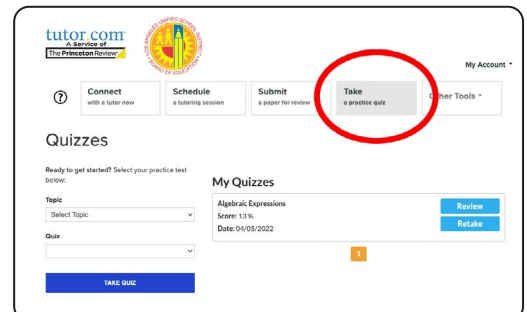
tutor.com
A Service of
The Princeton Review

LOS ANGELES UNIFIED SCHOOL DISTRICT
BOARD OF EDUCATION

My Account

?

Connect
with a tutor now

Schedule
a tutoring session

Submit
a paper for review

Take
a practice quiz

Other Tools

Quizzes

Ready to get started? Select your practice test below:

Topic

Select Topic

Quiz

TAKE QUIZ

My Quizzes

Algebraic Expressions
Score: 13%
Date: 04/05/2022

Review

Retake

1